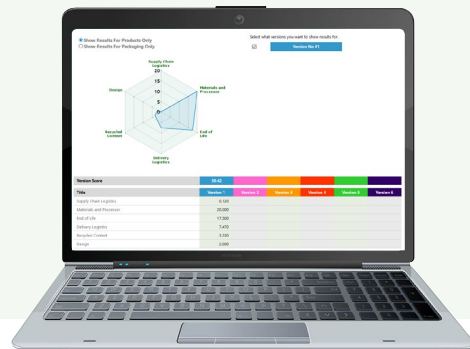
Show Results For Products Only
Show Results For Packaging Only

Select what versions you want to show results for

Version No #1

Supply Chain Logistics
Materials and Processes
End of Life
Delivery Logistics
Recycled Content
Design

20
15
10
5
0

| Version Score | 59.62 | | | | | |
|---|---|---|---|---|---|---|
| Title | Version 1 | Version 2 | Version 3 | Version 4 | Version 5 | Version 6 |
| Supply Chain Logistics | 6.120 | | | | | |
| Materials and Processes | 20.000 | | | | | |
| End of Life | 17.500 | | | | | |
| Delivery Logistics | 7.470 | | | | | |
| Recycled Content | 5.530 | | | | | |
| Design | 3.000 | | | | | |